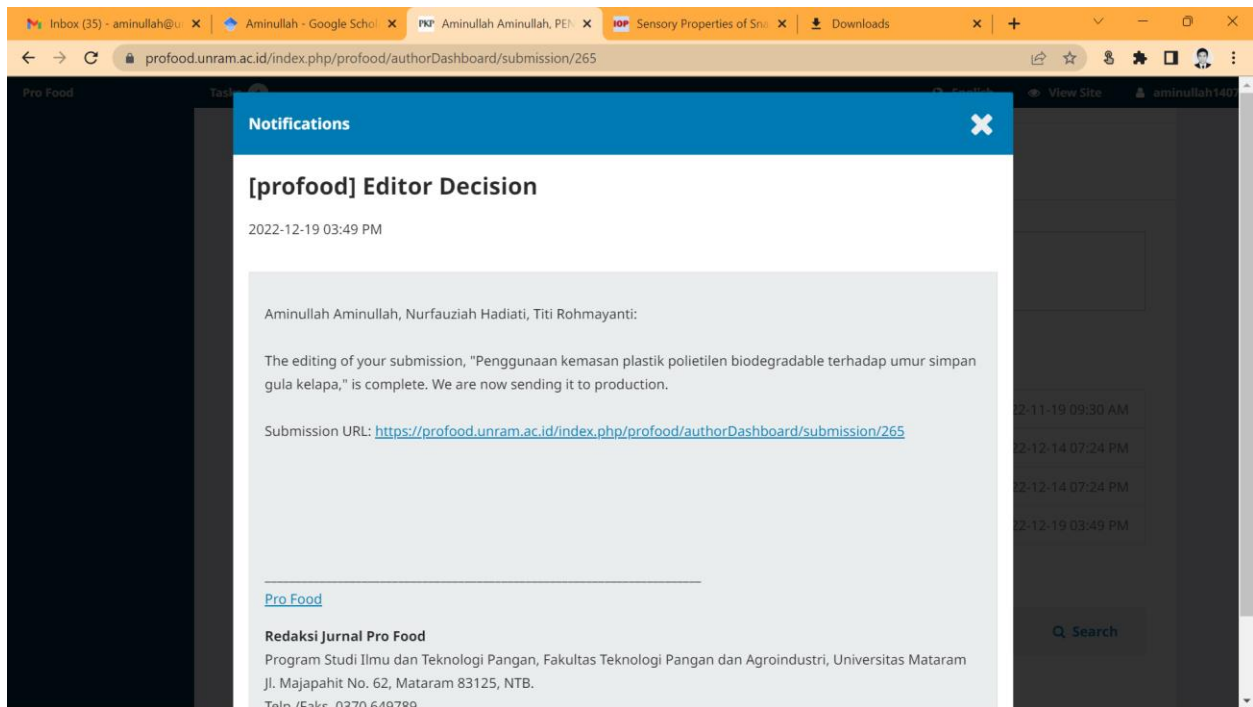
Inbox (35) - aminullah@u | Aminullah - Google Schol | PKP Aminullah Aminullah, PEN | IOP Sensory Properties of Sna | Downloads

profood.unram.ac.id/index.php/profood/authorDashboard/submission/265

Pro Food

Tasks

English

View Site

aminullah140

Notifications

[profood] Editor Decision

2022-12-19 03:49 PM

Aminullah Aminullah, Nurfauziah Hadiati, Titi Rohmayanti:

The editing of your submission, "Penggunaan kemasan plastik polietilen biodegradable terhadap umur simpan gula kelapa," is complete. We are now sending it to production.

Submission URL: https://profood.unram.ac.id/index.php/profood/authorDashboard/submission/265

Pro Food

Redaksi Jurnal Pro Food
Program Studi Ilmu dan Teknologi Pangan, Fakultas Teknologi Pangan dan Agroindustri, Universitas Mataram
Jl. Majapahit No. 62, Mataram 83125, NTB.
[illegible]

22-11-19 09:30 AM
22-12-14 07:24 PM
22-12-14 07:24 PM
22-12-19 03:49 PM

Search